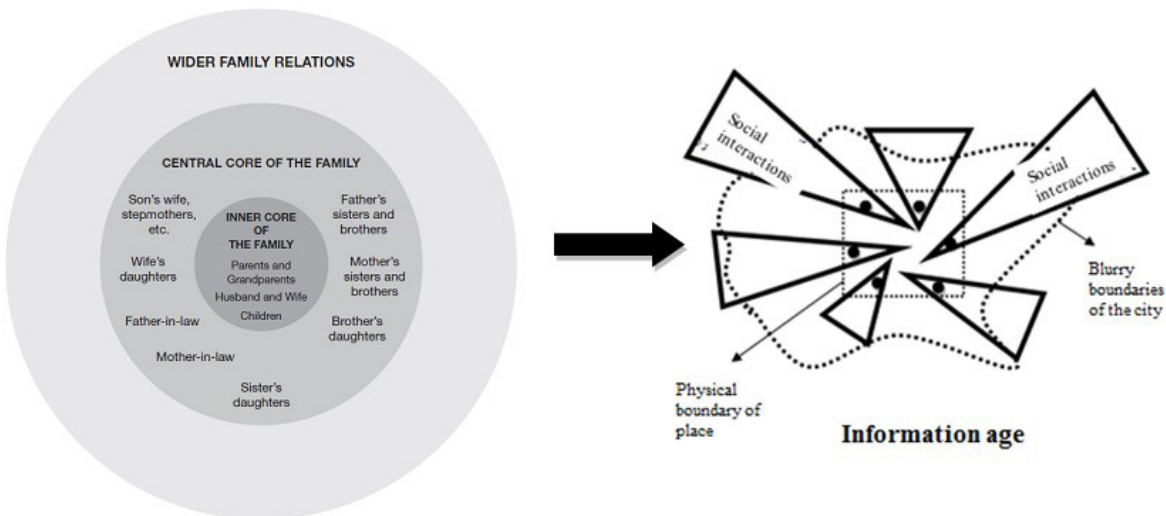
WIDER FAMILY RELATIONS

CENTRAL CORE OF THE FAMILY

Son's wife, stepmothers, etc.

Wife's daughters

Father-in-law

Mother-in-law

Sister's daughters

Brother's daughters

Mother's sisters and brothers

Father's sisters and brothers

INNER CORE OF THE FAMILY

Parents and Grandparents

Husband and Wife

Children

Social interactions

Social interactions

Blurry boundaries of the city

Physical boundary of place

Information age